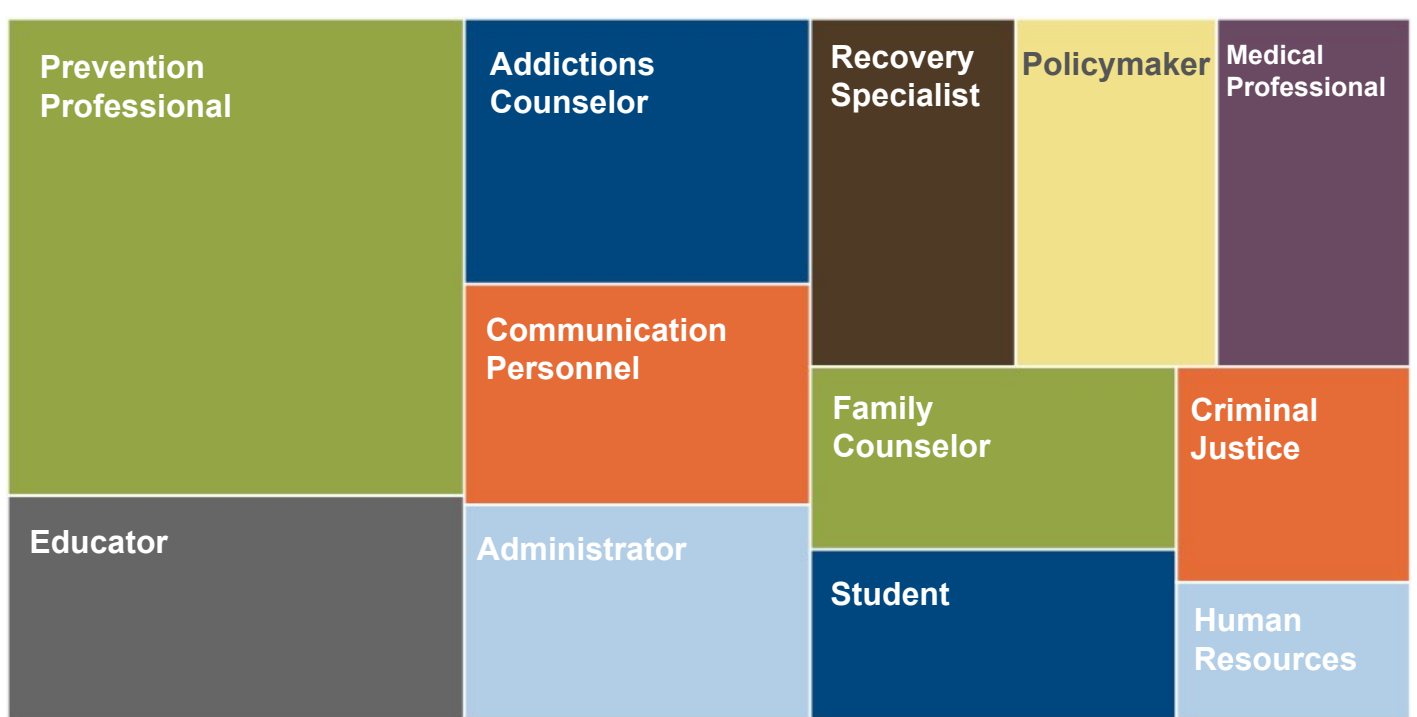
Prevention Professional

Educator

Addictions Counselor

Communication Personnel

Administrator

Recovery Specialist

Policymaker

Medical Professional

Family Counselor

Criminal Justice

Student

Human Resources